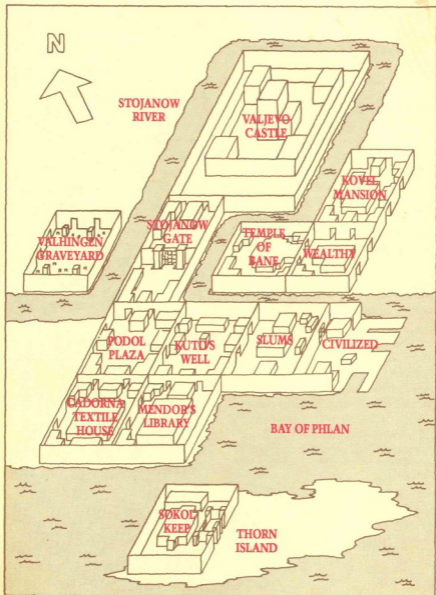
N

STOJANOW RIVER

VALJEVO CASTLE

KOVEL MANSION

VALHINGEN GRAVEYARD

STOJANOW GATE

TEMPLE OF BANE

WEALTHY

PODOL PLAZA

KUTO'S WELL

SLUMS

CIVILIZED

CADORNA TEXTILE HOUSE

MENDOR'S LIBRARY

BAY OF PHLAN

SOKOL KEEP

THORN ISLAND